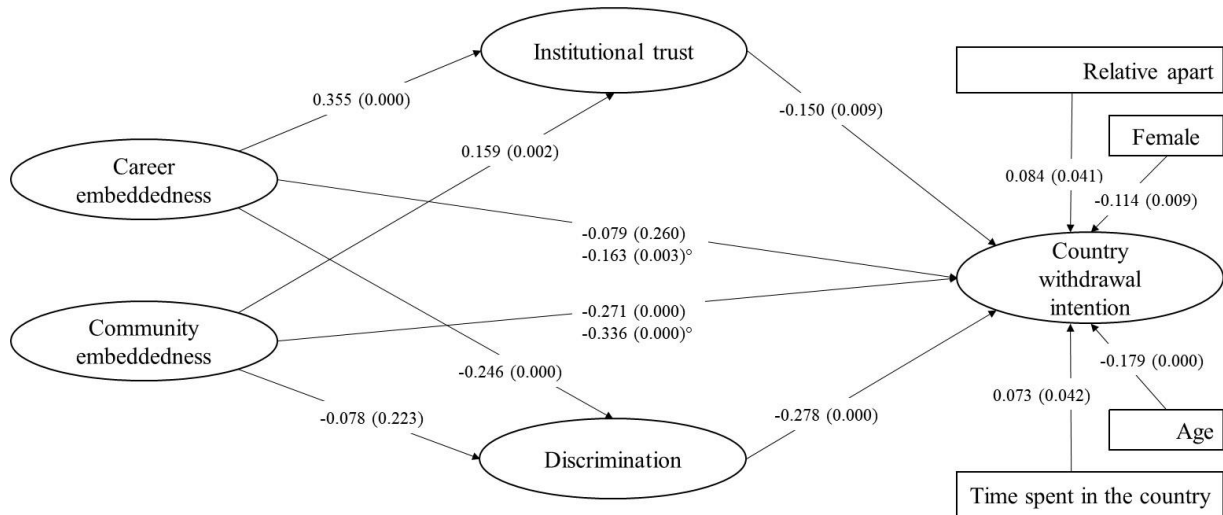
Institutional trust

Relative apart

0.355 (0.000)

-0.150 (0.009)

Female

0.159 (0.002)

Career embeddedness

0.084 (0.041)

-0.114 (0.009)

-0.079 (0.260)
-0.163 (0.003)°

Country withdrawal intention

-0.271 (0.000)
-0.336 (0.000)°

Community embeddedness

-0.179 (0.000)

-0.246 (0.000)

0.073 (0.042)

-0.078 (0.223)

-0.278 (0.000)

Age

Discrimination

Time spent in the country